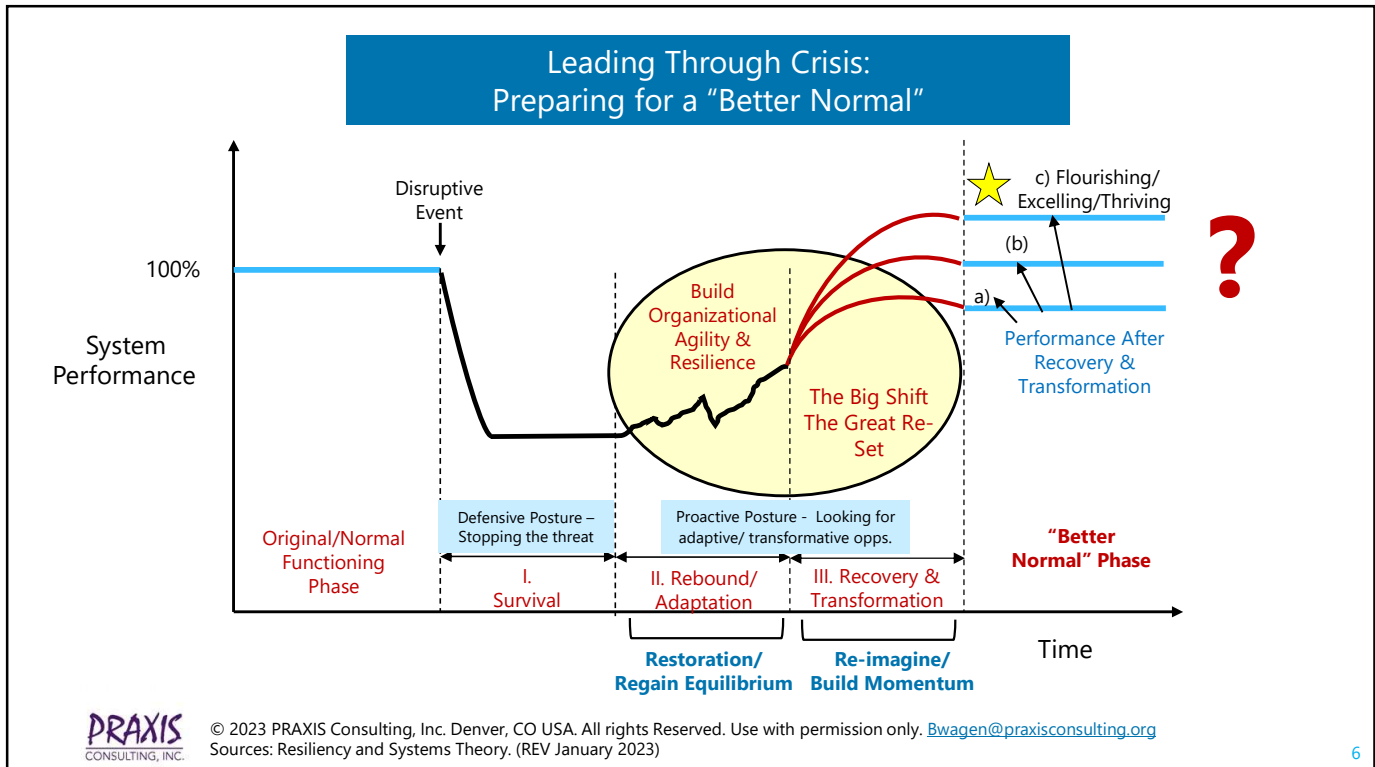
Leading Through Crisis:
Preparing for a “Better Normal”

Disruptive Event

100%

System Performance

c) Flourishing/ Excelling/Thriving

(b)

a)

?

Build Organizational Agility & Resilience

The Big Shift The Great Re-Set

Performance After Recovery & Transformation

Original/Normal Functioning Phase

Defensive Posture – Stopping the threat

I. Survival

Proactive Posture - Looking for adaptive/ transformative opps.

II. Rebound/ Adaptation

III. Recovery & Transformation

“Better Normal” Phase

Time

Restoration/ Regain Equilibrium

Re-imagine/ Build Momentum

PRAXIS CONSULTING, INC.

© 2023 PRAXIS Consulting, Inc. Denver, CO USA. All rights Reserved. Use with permission only. Bwagen@praxisconsulting.org
Sources: Resiliency and Systems Theory. (REV January 2023)

6